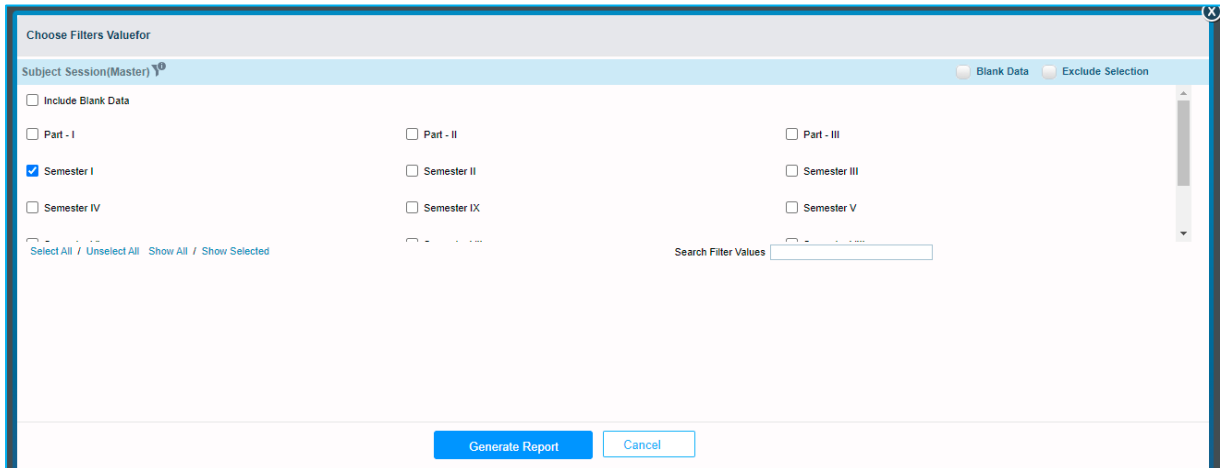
Choose Filters Valuefor

Subject Session(Master)

Blank Data

Exclude Selection

Include Blank Data

Part - I

Part - II

Part - III

Semester I

Semester II

Semester III

Semester IV

Semester IX

Semester V

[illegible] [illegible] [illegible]

Select All / Unselect All Show All / Show Selected

Search Filter Values

Generate Report

Cancel